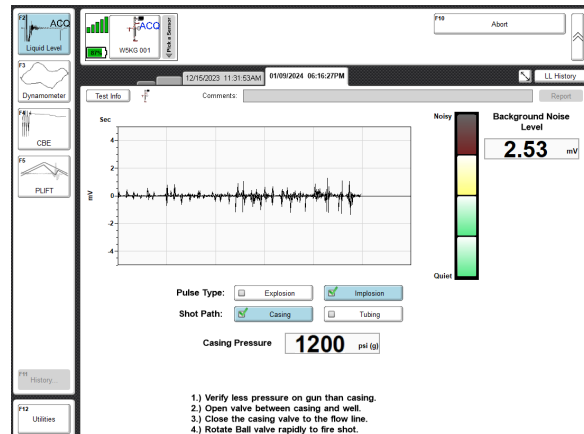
F2 ACQ
Liquid Level
F3
Dynamometer
F4
CBE
F5
PLIFT
F11
History...
F12
Utilities

ACQ
97%
W5KG 001
Pick a Sensor

F10
Abort

12/15/2023 11:31:53AM
01/09/2024 06:16:27PM
LL History

Test Info
Comments:
Report

Sec
4
2
0
-2
-4
mV

Noisy
Quiet

Background Noise Level
2.53 mV

Pulse Type: Explosion Implosion
Shot Path: Casing Tubing

Casing Pressure 1200 psi (g)

1.) Verify less pressure on gun than casing.
2.) Open valve between casing and well.
3.) Close the casing valve to the flow line.
4.) Rotate Ball valve rapidly to fire shot.